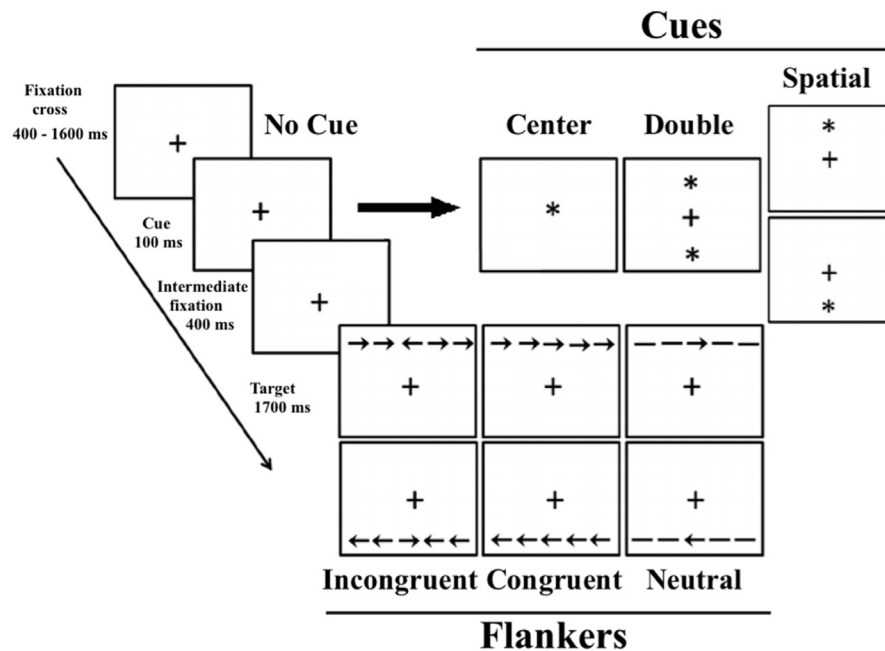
Cues

Fixation cross
400 - 1600 ms

+

No Cue

+

Cue
100 ms

Intermediate fixation
400 ms

+

Center

*

Double

*
+
*

Spatial

*
+

+
*

Target
1700 ms

→→←→→
+

→→→→→
+

——→——
+

+
←←→←←

+
←←←←←

+
——←——

Incongruent Congruent Neutral

Flankers